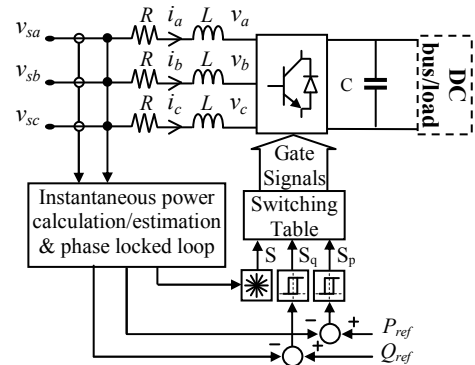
$v_{sa}$ $R$ $i_a$ $L$ $v_a$

$v_{sb}$ $R$ $i_b$ $L$ $v_b$

$v_{sc}$ $R$ $i_c$ $L$ $v_c$

C

DC bus/load

Gate Signals

Switching Table

Instantaneous power calculation/estimation & phase locked loop

S $S_q$ $S_p$

−

+

$P_{ref}$

−

+

$Q_{ref}$